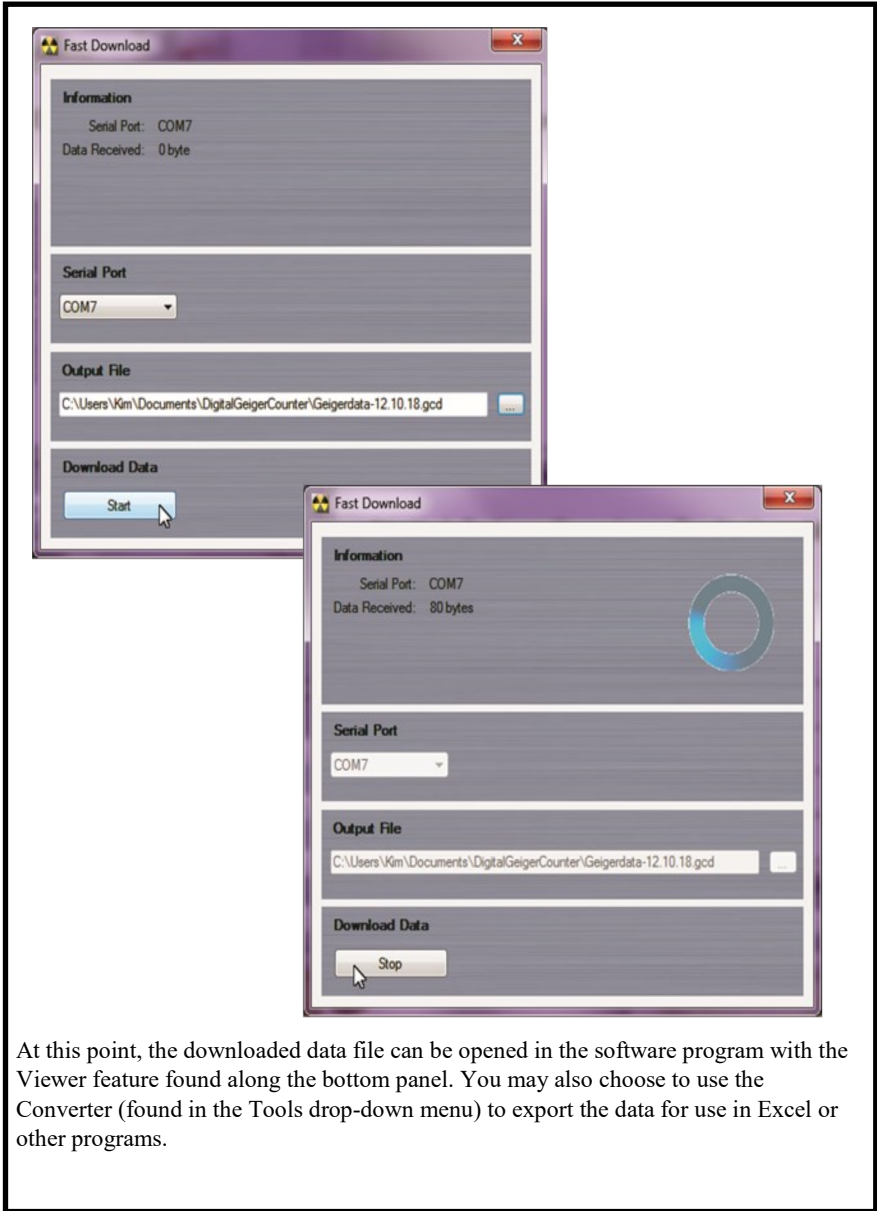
Fast Download

Information

Serial Port: COM7
Data Received: 0 byte

Serial Port

COM7

Output File

C:\Users\Kim\Documents\DigitalGeigerCounter\Geigerdata-12.10.18.gcd

...

Download Data

Start

Fast Download

Information

Serial Port: COM7
Data Received: 80 bytes

Serial Port

COM7

Output File

C:\Users\Kim\Documents\DigitalGeigerCounter\Geigerdata-12.10.18.gcd

...

Download Data

Stop

At this point, the downloaded data file can be opened in the software program with the Viewer feature found along the bottom panel. You may also choose to use the Converter (found in the Tools drop-down menu) to export the data for use in Excel or other programs.